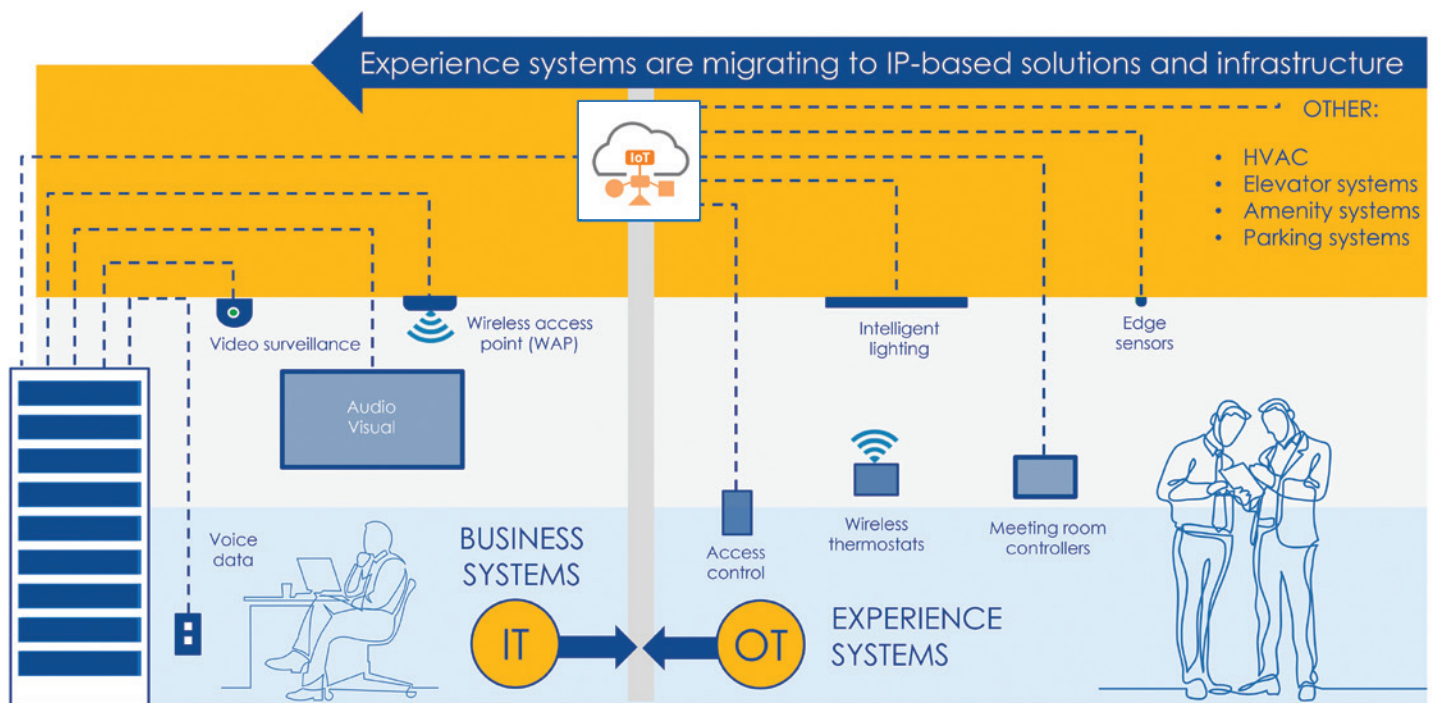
Experience systems are migrating to IP-based solutions and infrastructure

IoT

OTHER:
• HVAC
• Elevator systems
• Amenity systems
• Parking systems

Video surveillance

Wireless access point (WAP)

Intelligent lighting

Edge sensors

Audio Visual

Voice data

BUSINESS SYSTEMS

Access control

Wireless thermostats

Meeting room controllers

IT

OT

EXPERIENCE SYSTEMS